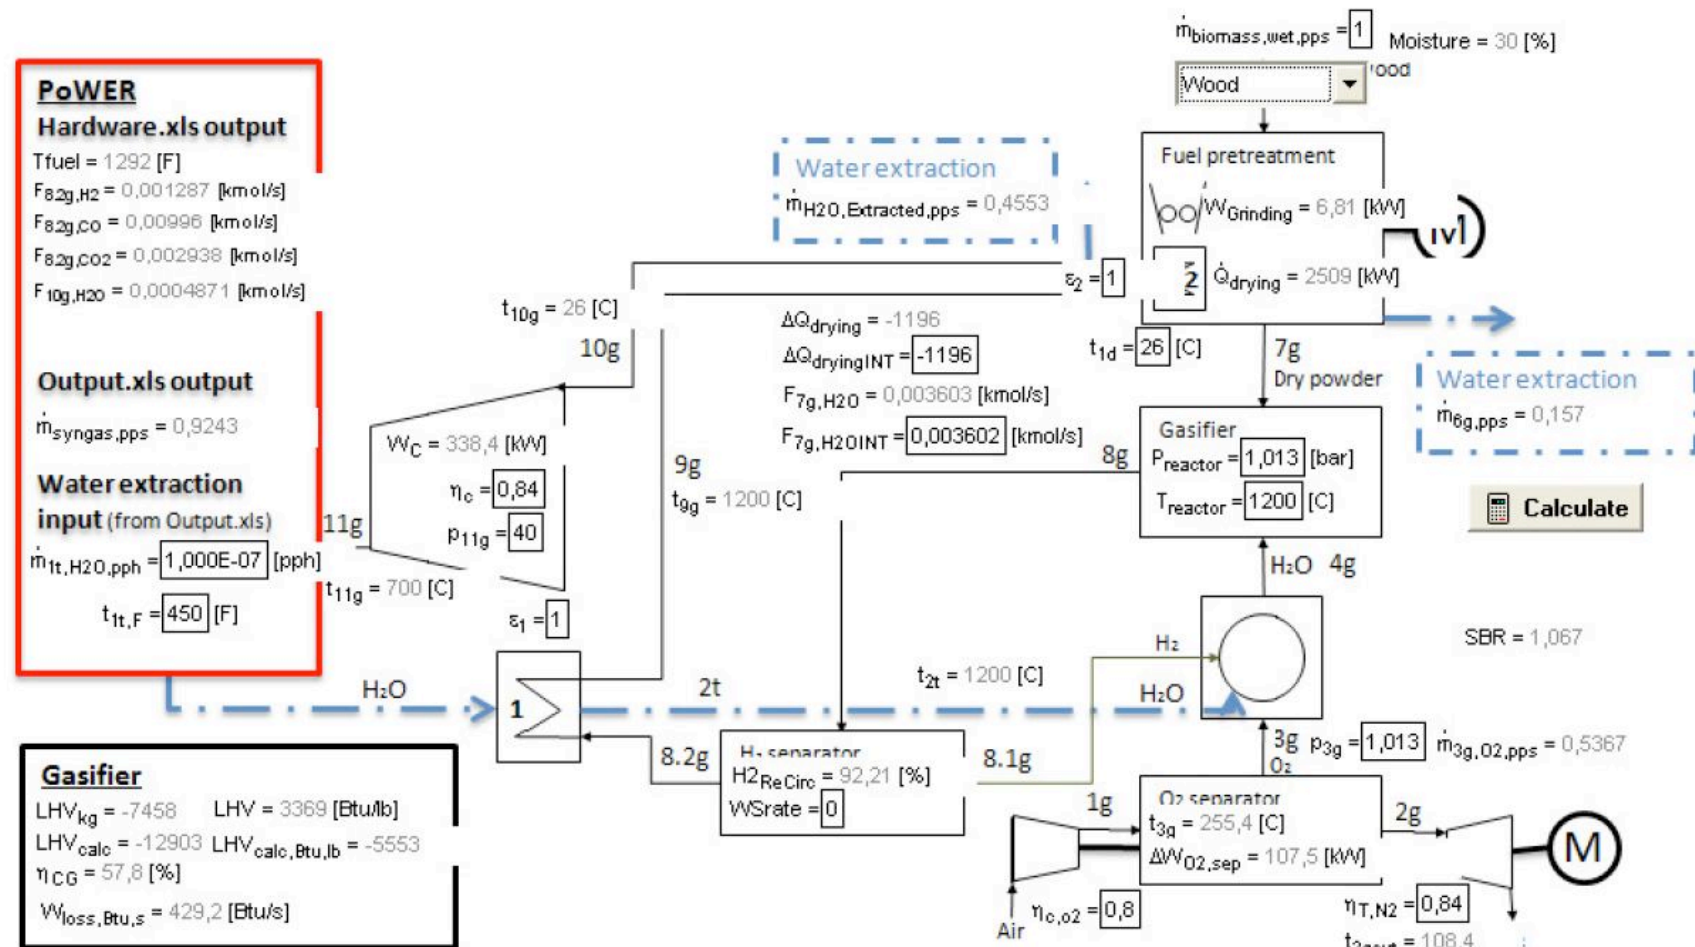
$\dot{m}_{biomass,wet,pps}$ = 1 Moisture = 30 [%]
Wood
'ood

PoWER
Hardware.xls output
Tfuel = 1292 [F]
$F_{8.2g,H2}$ = 0,001287 [kmol/s]
$F_{8.2g,CO}$ = 0,00996 [kmol/s]
$F_{8.2g,CO2}$ = 0,002938 [kmol/s]
$F_{10g,H2O}$ = 0,0004871 [kmol/s]

Output.xls output
$\dot{m}_{syngas,pps}$ = 0,9243

Water extraction input (from Output.xls)
$\dot{m}_{1t,H2O,pph}$ = 1,000E-07 [pph]
$t_{1t,F}$ = 450 [F]

Water extraction
$\dot{m}_{H2O,Extracted,pps}$ = 0,4553

Fuel pretreatment
$\dot{W}_{Grinding}$ = 6,81 [kW]
$\dot{Q}_{drying}$ = 2509 [kW]
$\varepsilon_2$ = 1
$t_{1d}$ = 26 [C]

$t_{10g}$ = 26 [C]
10g
$\Delta Q_{drying}$ = -1196
$\Delta Q_{dryingINT}$ = -1196
$F_{7g,H2O}$ = 0,003603 [kmol/s]
$F_{7g,H2OINT}$ = 0,003602 [kmol/s]
7g
Dry powder

Water extraction
$\dot{m}_{6g,pps}$ = 0,157

$\dot{W}_C$ = 338,4 [kW]
$\eta_c$ = 0,84
$p_{11g}$ = 40
11g
$t_{11g}$ = 700 [C]
$\varepsilon_1$ = 1
9g
$t_{9g}$ = 1200 [C]
8g

Gasifier
$P_{reactor}$ = 1,013 [bar]
$T_{reactor}$ = 1200 [C]

Calculate

H₂O 4g
SBR = 1,067
H₂
H₂O
H₂O
1
2t
$t_{2t}$ = 1200 [C]
8.2g
H₂ separator
$H2_{ReCirc}$ = 92,21 [%]
WSrate = 0
8.1g
3g $p_{3g}$ = 1,013 $\dot{m}_{3g,O2,pps}$ = 0,5367
O₂
1g
O₂ separator
$t_{3g}$ = 255,4 [C]
$\Delta W_{O2,sep}$ = 107,5 [kW]
2g
M
Air
$\eta_{c,o2}$ = 0,8
$\eta_{T,N2}$ = 0,84
$t_{2out}$ = 108,4

Gasifier
$LHV_{kg}$ = -7458 LHV = 3369 [Btu/lb]
$LHV_{calc}$ = -12903 $LHV_{calc,Btu,lb}$ = -5553
$\eta_{CG}$ = 57,8 [%]
$W_{loss,Btu,s}$ = 429,2 [Btu/s]